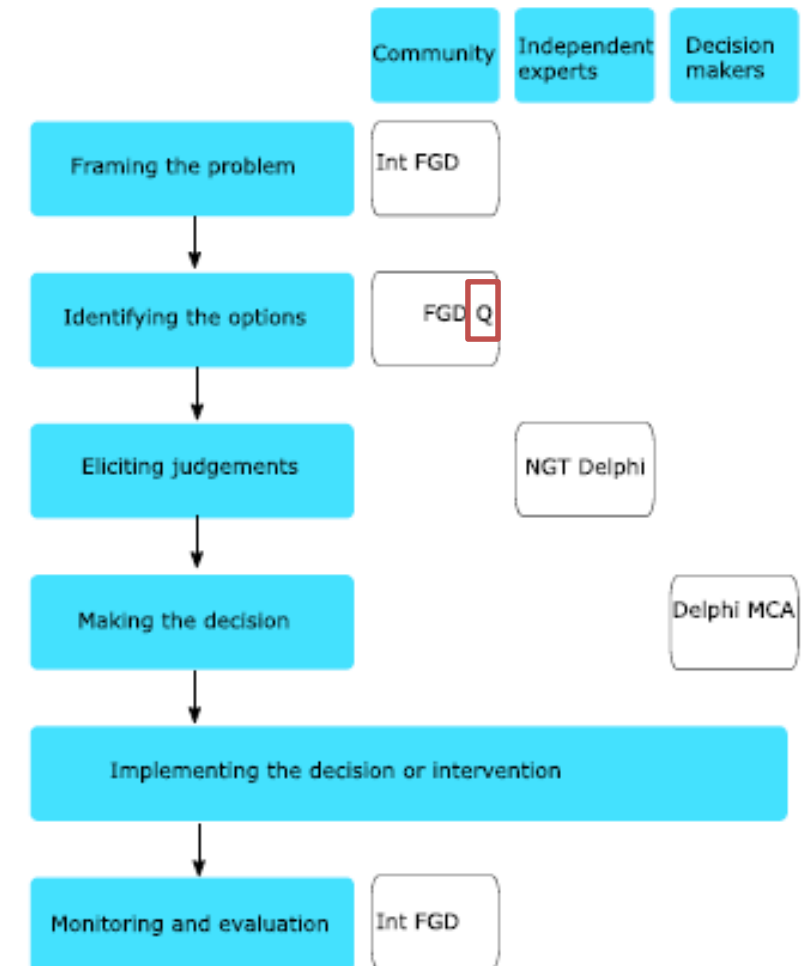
Community

Independent experts

Decision makers

Framing the problem

Int FGD

Identifying the options

FGD Q

Eliciting judgements

NGT Delphi

Making the decision

Delphi MCA

Implementing the decision or intervention

Monitoring and evaluation

Int FGD